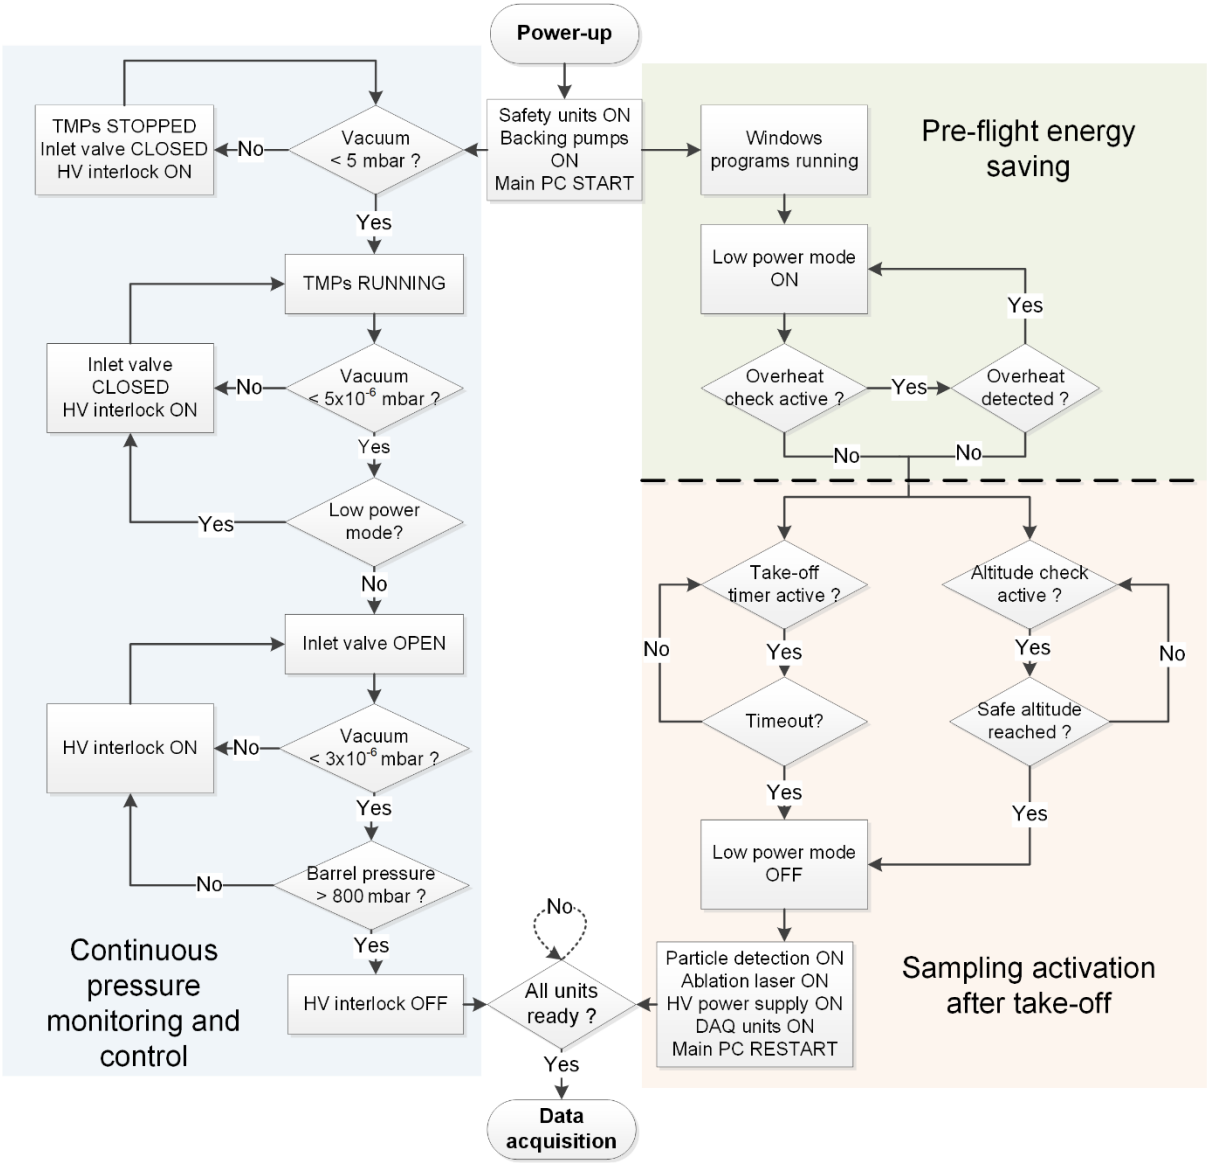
Power-up

Safety units ON
Backing pumps ON
Main PC START

Vacuum < 5 mbar ?

No

TMPs STOPPED
Inlet valve CLOSED
HV interlock ON

Yes

TMPs RUNNING

Vacuum < 5x10$^{-6}$ mbar ?

No

Inlet valve CLOSED
HV interlock ON

Yes

Low power mode?

Yes

No

Inlet valve OPEN

Vacuum < 3x10$^{-6}$ mbar ?

No

HV interlock ON

Yes

Barrel pressure > 800 mbar ?

No

Yes

HV interlock OFF

Continuous pressure monitoring and control

Windows programs running

Pre-flight energy saving

Low power mode ON

Yes

Overheat check active ?

Yes

Overheat detected ?

No

No

Take-off timer active ?

No

Yes

Timeout?

Yes

Altitude check active ?

Yes

No

Safe altitude reached ?

Yes

Low power mode OFF

Particle detection ON
Ablation laser ON
HV power supply ON
DAQ units ON
Main PC RESTART

Sampling activation after take-off

No

All units ready ?

Yes

Data acquisition